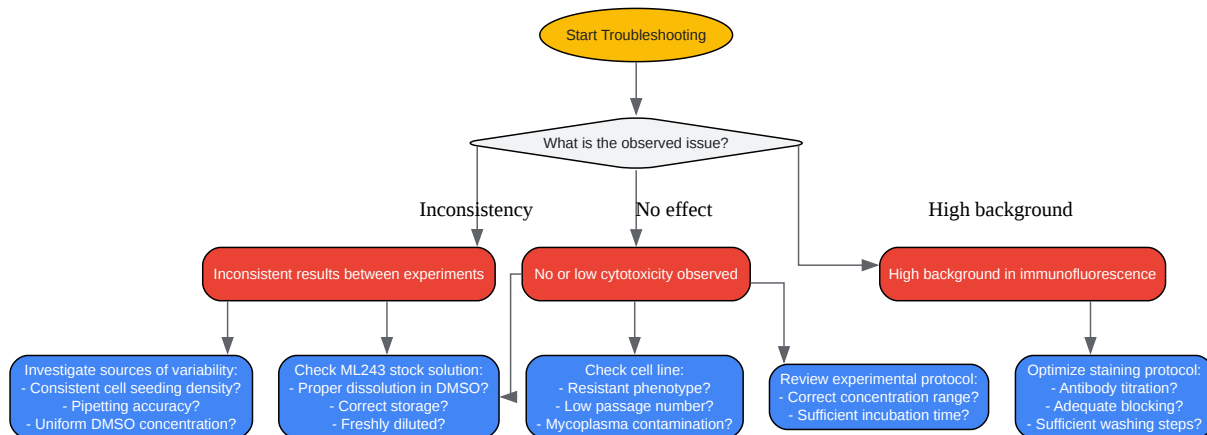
Start Troubleshooting

What is the observed issue?

Inconsistency

No effect

High background

Inconsistent results between experiments

No or low cytotoxicity observed

High background in immunofluorescence

Investigate sources of variability:
- Consistent cell seeding density?
- Pipetting accuracy?
- Uniform DMSO concentration?

Check ML243 stock solution:
- Proper dissolution in DMSO?
- Correct storage?
- Freshly diluted?

Check cell line:
- Resistant phenotype?
- Low passage number?
- Mycoplasma contamination?

Review experimental protocol:
- Correct concentration range?
- Sufficient incubation time?

Optimize staining protocol:
- Antibody titration?
- Adequate blocking?
- Sufficient washing steps?